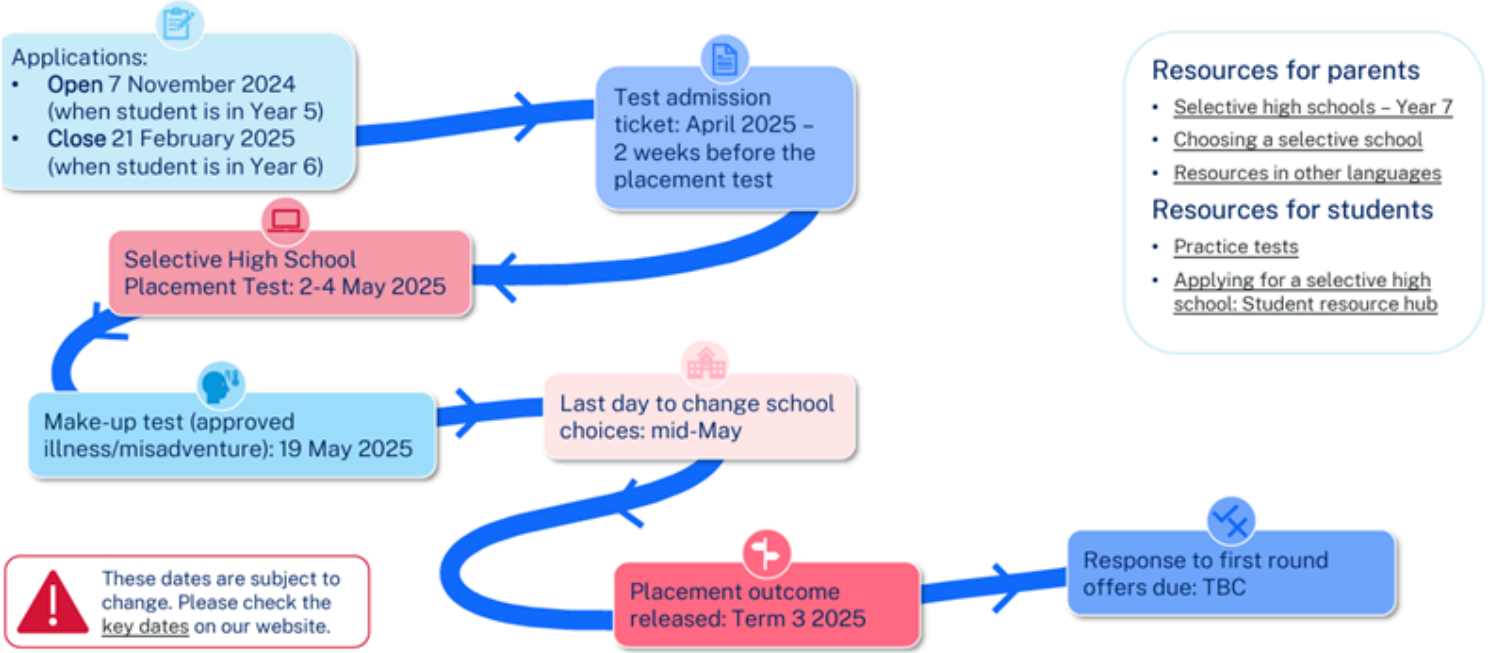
Applications:
- Open 7 November 2024 (when student is in Year 5)
- Close 21 February 2025 (when student is in Year 6)

Test admission ticket: April 2025 – 2 weeks before the placement test

Selective High School Placement Test: 2-4 May 2025

Make-up test (approved illness/misadventure): 19 May 2025

Last day to change school choices: mid-May

Placement outcome released: Term 3 2025

Response to first round offers due: TBC

Resources for parents
- Selective high schools – Year 7
- Choosing a selective school
- Resources in other languages

Resources for students
- Practice tests
- Applying for a selective high school: Student resource hub

These dates are subject to change. Please check the key dates on our website.